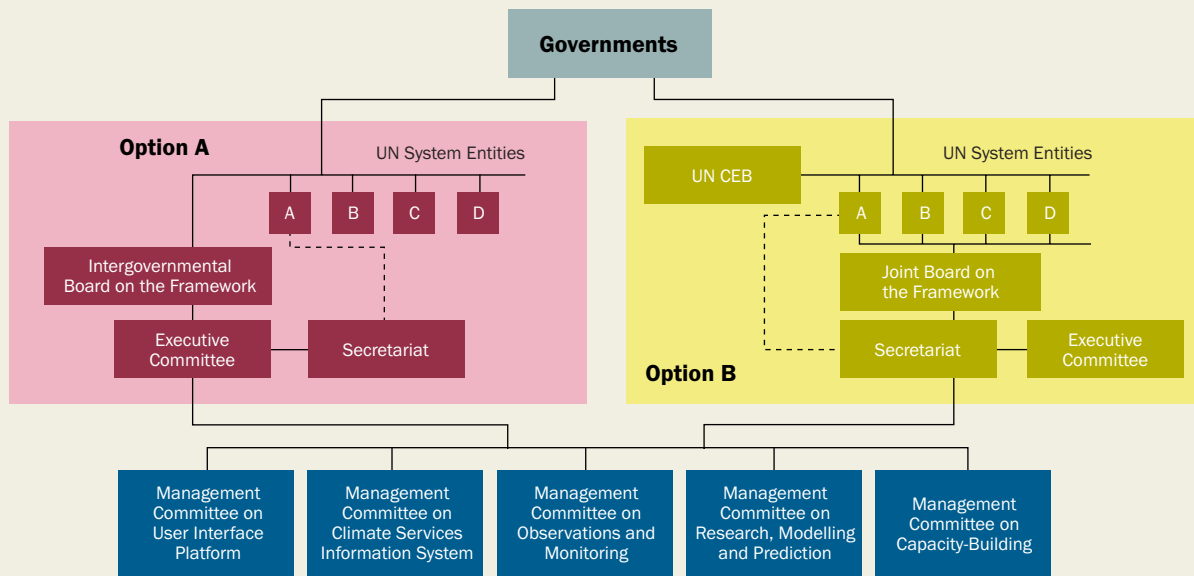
Governments

Option A

UN System Entities

A B C D

Intergovernmental Board on the Framework

Executive Committee

Secretariat

UN CEB

UN System Entities

A B C D

Joint Board on the Framework

Secretariat

Executive Committee

Option B

Management Committee on User Interface Platform

Management Committee on Climate Services Information System

Management Committee on Observations and Monitoring

Management Committee on Research, Modelling and Prediction

Management Committee on Capacity-Building